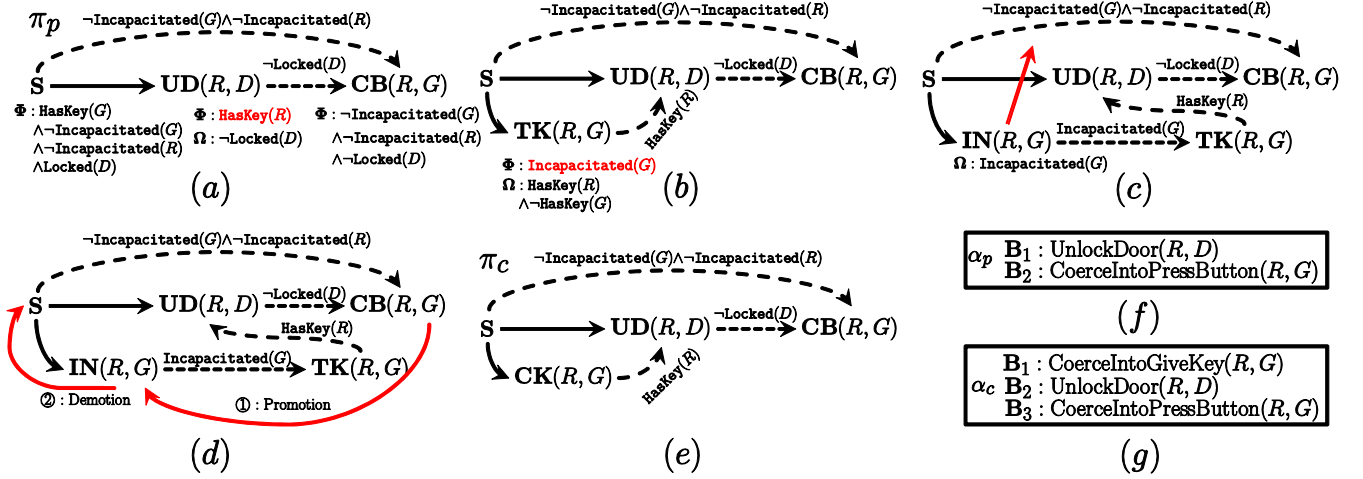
$\pi_p$ ¬Incapacitated$(G)$∧¬Incapacitated$(R)$

S $\mathbf{UD}(R,D)$ ¬Locked$(D)$ $\mathbf{CB}(R,G)$

$\mathbf{\Phi}$ : HasKey$(G)$ ∧¬Incapacitated$(G)$ ∧¬Incapacitated$(R)$ ∧Locked$(D)$

$\mathbf{\Phi}$ : HasKey$(R)$ $\mathbf{\Omega}$ : ¬Locked$(D)$

$\mathbf{\Phi}$ : ¬Incapacitated$(G)$ ∧¬Incapacitated$(R)$ ∧¬Locked$(D)$

$(a)$

¬Incapacitated$(G)$∧¬Incapacitated$(R)$

S $\mathbf{UD}(R,D)$ ¬Locked$(D)$ $\mathbf{CB}(R,G)$

$\mathbf{TK}(R,G)$ HasKey$(R)$

$\mathbf{\Phi}$ : Incapacitated$(G)$ $\mathbf{\Omega}$ : HasKey$(R)$ ∧¬HasKey$(G)$

$(b)$

¬Incapacitated$(G)$∧¬Incapacitated$(R)$

S $\mathbf{UD}(R,D)$ ¬Locked$(D)$ $\mathbf{CB}(R,G)$

HasKey$(R)$

$\mathbf{IN}(R,G)$ Incapacitated$(G)$ $\mathbf{TK}(R,G)$

$\mathbf{\Omega}$ : Incapacitated$(G)$

$(c)$

¬Incapacitated$(G)$∧¬Incapacitated$(R)$

S $\mathbf{UD}(R,D)$ ¬Locked$(D)$ $\mathbf{CB}(R,G)$

HasKey$(R)$

$\mathbf{IN}(R,G)$ Incapacitated$(G)$ $\mathbf{TK}(R,G)$

② : Demotion ① : Promotion

$(d)$

$\pi_c$ ¬Incapacitated$(G)$∧¬Incapacitated$(R)$

S $\mathbf{UD}(R,D)$ ¬Locked$(D)$ $\mathbf{CB}(R,G)$

$\mathbf{CK}(R,G)$ HasKey$(R)$

$(e)$

$\alpha_p$ $\mathbf{B}_1$ : UnlockDoor$(R,D)$
$\mathbf{B}_2$ : CoerceIntoPressButton$(R,G)$

$(f)$

$\alpha_c$ $\mathbf{B}_1$ : CoerceIntoGiveKey$(R,G)$
$\mathbf{B}_2$ : UnlockDoor$(R,D)$
$\mathbf{B}_3$ : CoerceIntoPressButton$(R,G)$

$(g)$